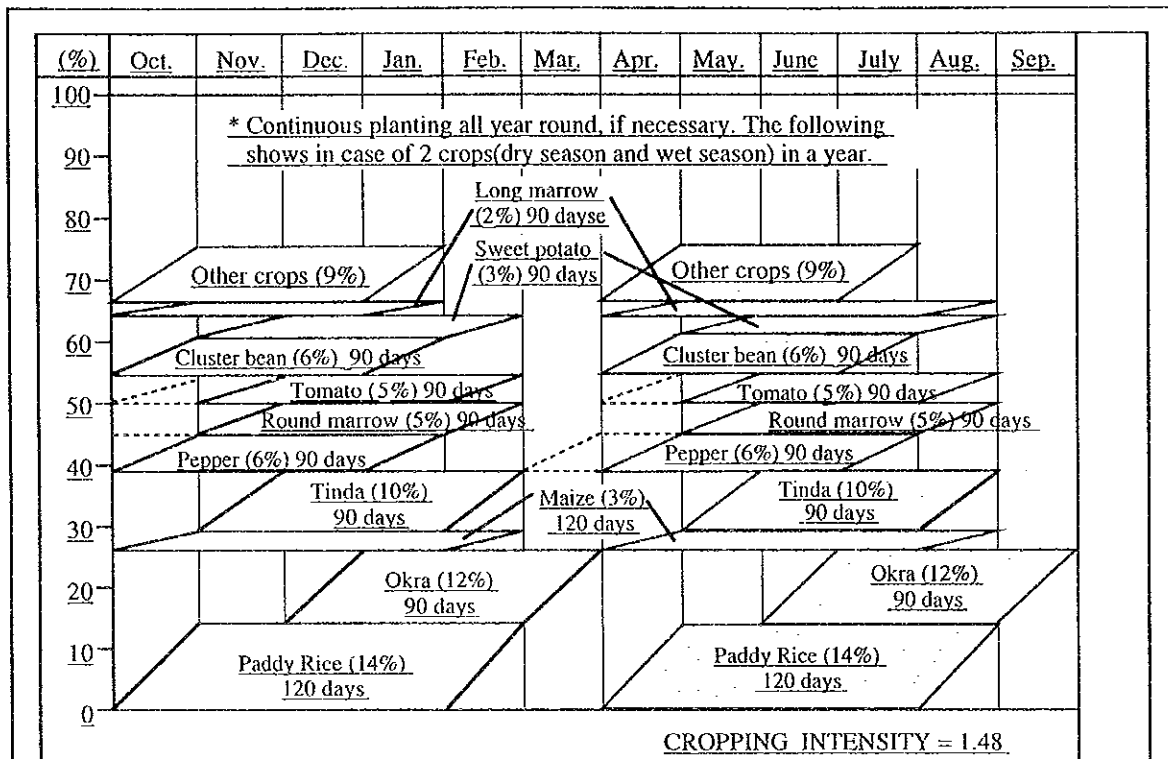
(%) Oct. Nov. Dec. Jan. Feb. Mar. Apr. May. June July Aug. Sep.

100
90
80
70
60
50
40
30
20
10
0

* Continuous planting all year round, if necessary. The following shows in case of 2 crops(dry season and wet season) in a year.

Long marrow (2%) 90 dayse

Sweet potato (3%) 90 days

Other crops (9%)

Other crops (9%)

Cluster bean (6%) 90 days

Cluster bean (6%) 90 days

Tomato (5%) 90 days

Tomato (5%) 90 days

Round marrow (5%) 90 days

Round marrow (5%) 90 days

Pepper (6%) 90 days

Pepper (6%) 90 days

Tinda (10%) 90 days

Maize (3%) 120 days

Tinda (10%) 90 days

Okra (12%) 90 days

Okra (12%) 90 days

Paddy Rice (14%) 120 days

Paddy Rice (14%) 120 days

CROPPING INTENSITY = 1.48